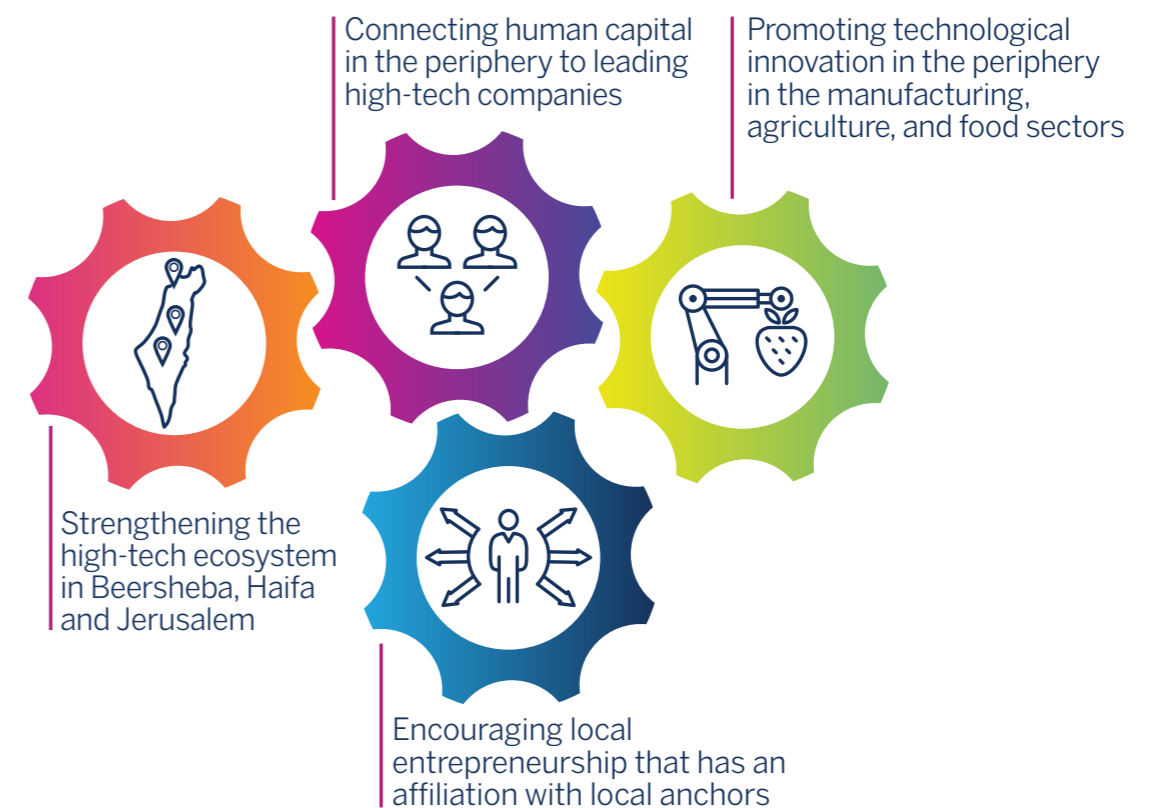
Connecting human capital in the periphery to leading high-tech companies

Promoting technological innovation in the periphery in the manufacturing, agriculture, and food sectors

Strengthening the high-tech ecosystem in Beersheba, Haifa and Jerusalem

Encouraging local entrepreneurship that has an affiliation with local anchors